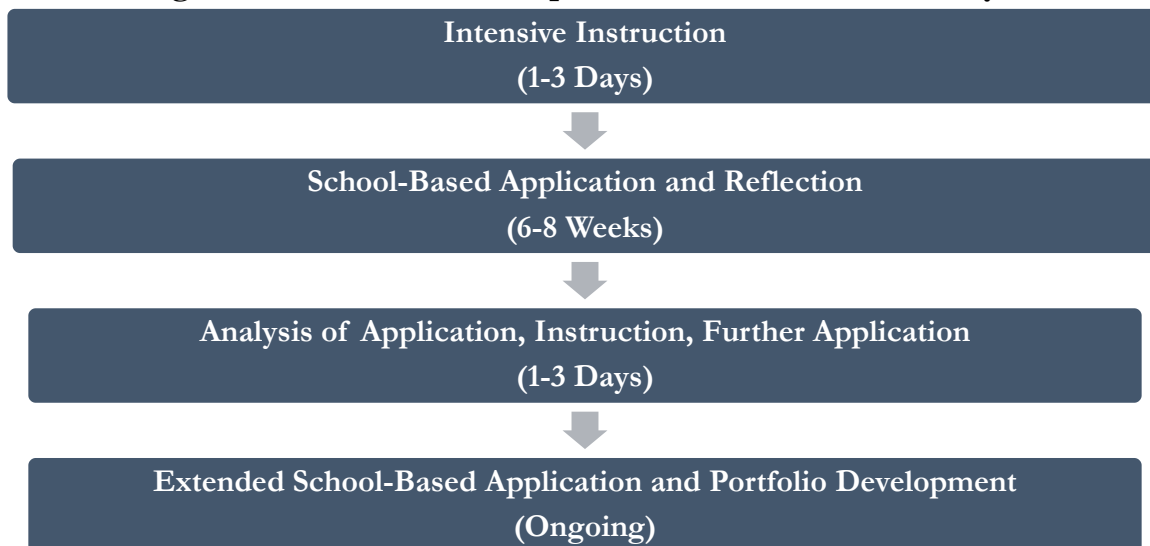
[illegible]

Intensive Instruction
(1-3 Days)

School-Based Application and Reflection
(6-8 Weeks)

Analysis of Application, Instruction, Further Application
(1-3 Days)

Extended School-Based Application and Portfolio Development
(Ongoing)